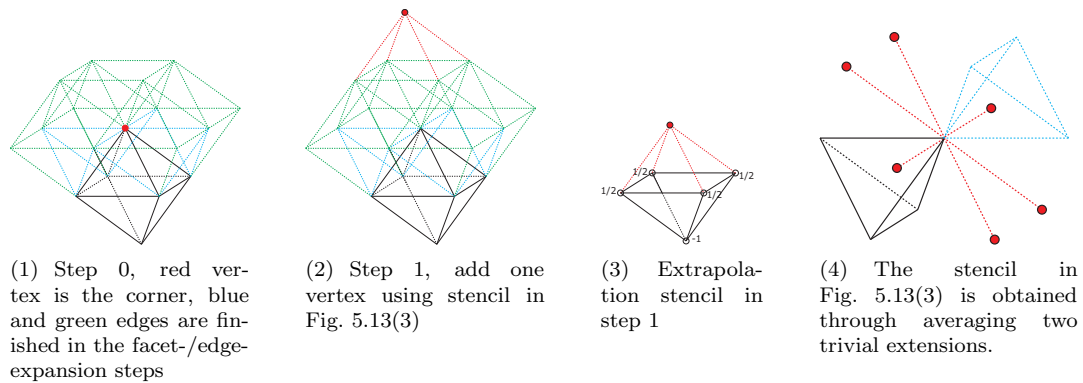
1/2

1/2

1/2

1/2

-1

(1) Step 0, red vertex is the corner, blue and green edges are finished in the facet-/edge-expansion steps

(2) Step 1, add one vertex using stencil in Fig. 5.13(3)

(3) Extrapolation stencil in step 1

(4) The stencil in Fig. 5.13(3) is obtained through averaging two trivial extensions.